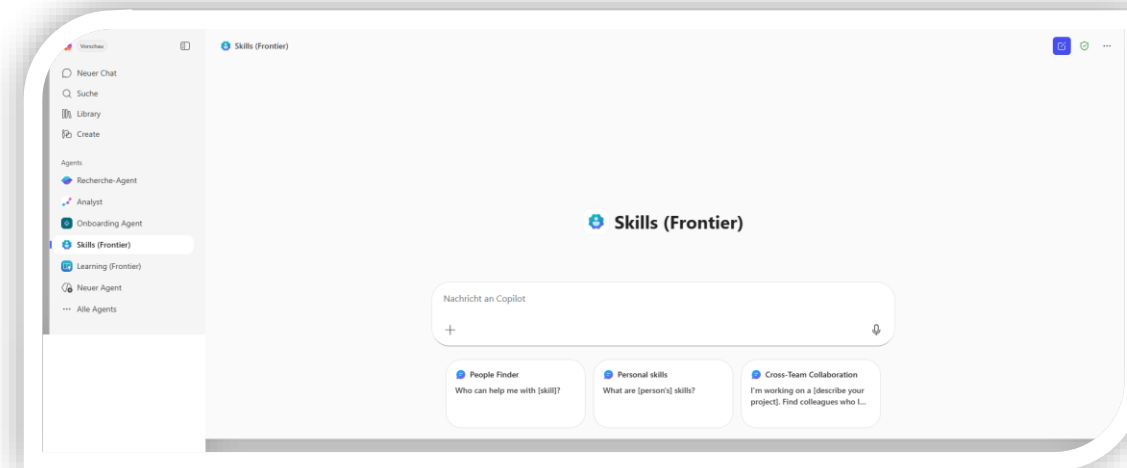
Vorschau

Neuer Chat
Suche
Library
Create

Agents
Recherche-Agent
Analyst
Onboarding Agent
Skills (Frontier)
Learning (Frontier)
Neuer Agent
Alle Agents

Skills (Frontier)

Skills (Frontier)

Nachricht an Copilot
+

People Finder
Who can help me with [skill]?

Personal skills
What are [person's] skills?

Cross-Team Collaboration
I'm working on a [describe your project]. Find colleagues who I...